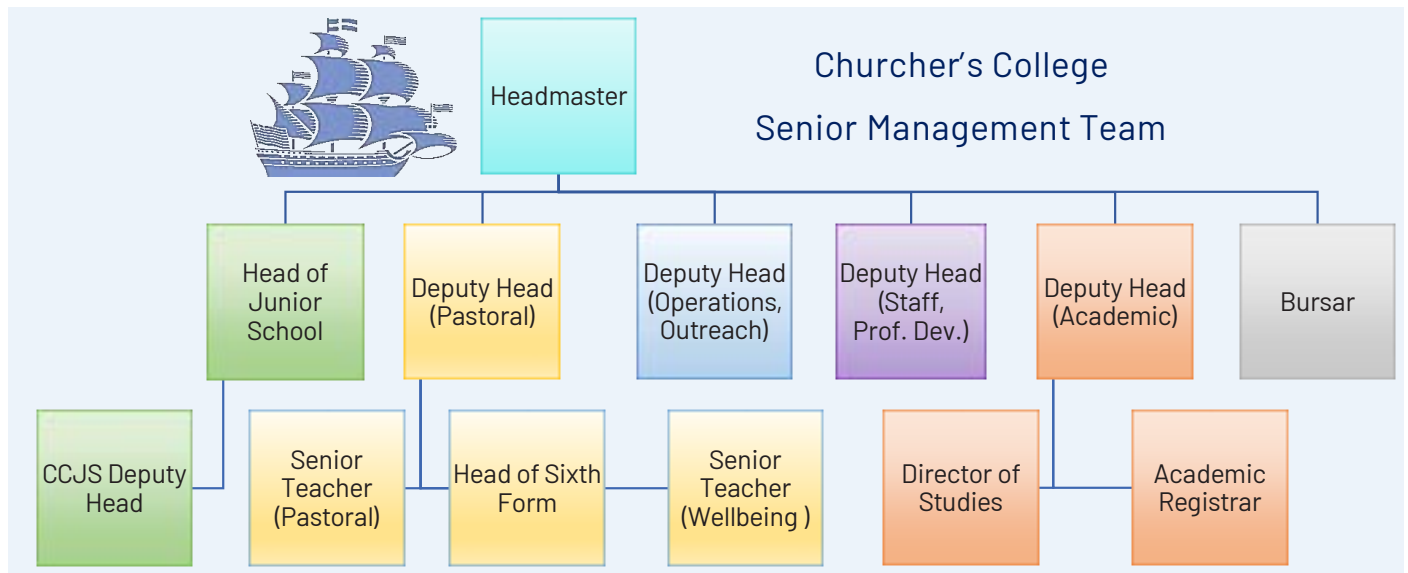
Churcher's College

Senior Management Team

Headmaster

Head of Junior School

Deputy Head (Pastoral)

Deputy Head (Operations, Outreach)

Deputy Head (Staff, Prof. Dev.)

Deputy Head (Academic)

Bursar

CCJS Deputy Head

Senior Teacher (Pastoral)

Head of Sixth Form

Senior Teacher (Wellbeing )

Director of Studies

Academic Registrar